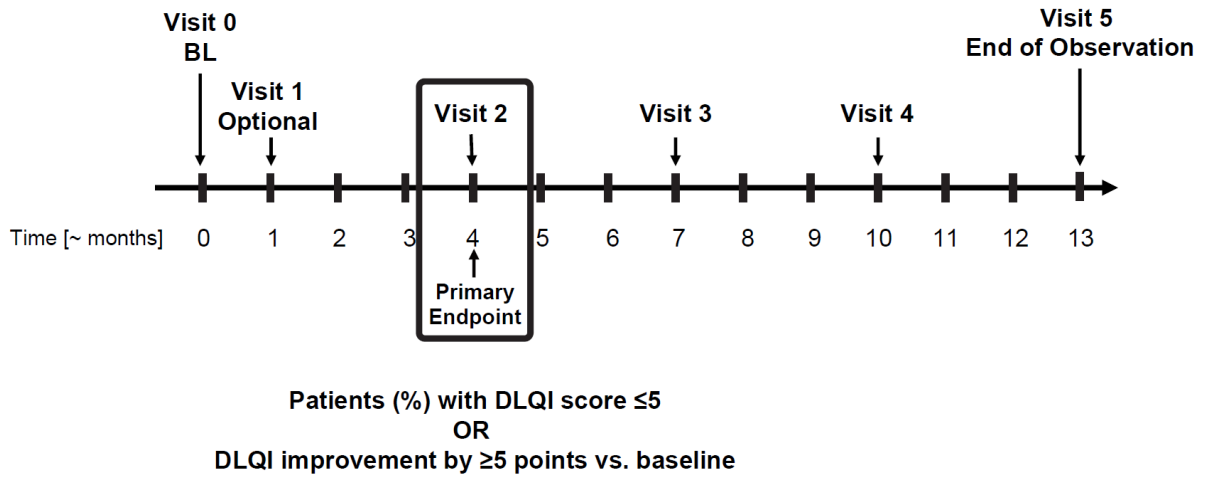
Visit 0
BL

Visit 1
Optional

Visit 2

Visit 3

Visit 4

Visit 5
End of Observation

Time [~ months] 0 1 2 3 4 5 6 7 8 9 10 11 12 13

Primary
Endpoint

Patients (%) with DLQI score ≤5
OR
DLQI improvement by ≥5 points vs. baseline